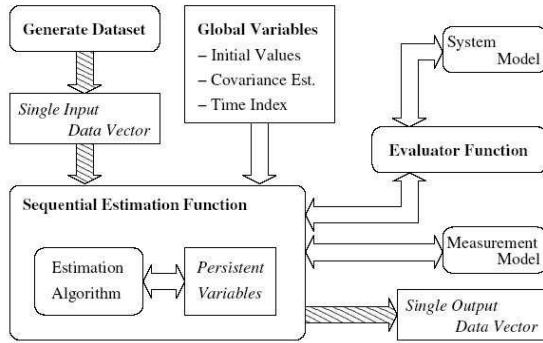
Generate Dataset

Single Input Data Vector

Global Variables
– Initial Values
– Covariance Est.
– Time Index

System Model

Evaluator Function

Sequential Estimation Function

Estimation Algorithm

Persistent Variables

Measurement Model

Single Output Data Vector